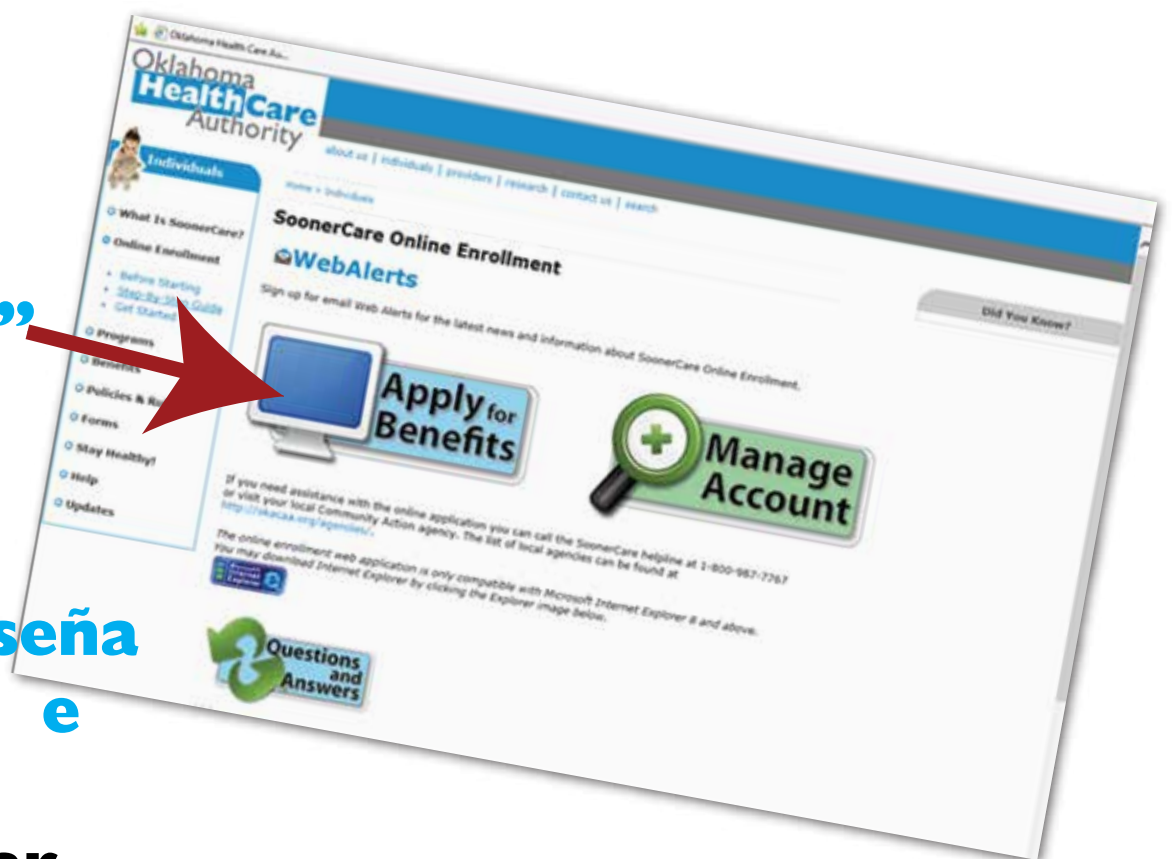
Oklahoma Health Care Au...

Oklahoma HealthCare Authority

about us | individuals | providers | research | contact us | search

Individuals

Home > Individuals

What Is SoonerCare?

Online Enrollment

Before Starting
Step-By-Step Guide
Get Started

Programs

Benefits

Policies & R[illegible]

Forms

Stay Healthy!

Help

Updates

SoonerCare Online Enrollment

WebAlerts

Sign up for email Web Alerts for the latest news and information about SoonerCare Online Enrollment.

Did You Know?

Apply for Benefits

Manage Account

If you need assistance with the online application you can call the SoonerCare helpline at 1-800-987-7767 or visit your local Community Action agency. The list of local agencies can be found at http://okacaa.org/agencies/.

The online enrollment web application is only compatible with Microsoft Internet Explorer 8 and above. You may download Internet Explorer by clicking the Explorer image below.

Questions and Answers

”

seña

e

or